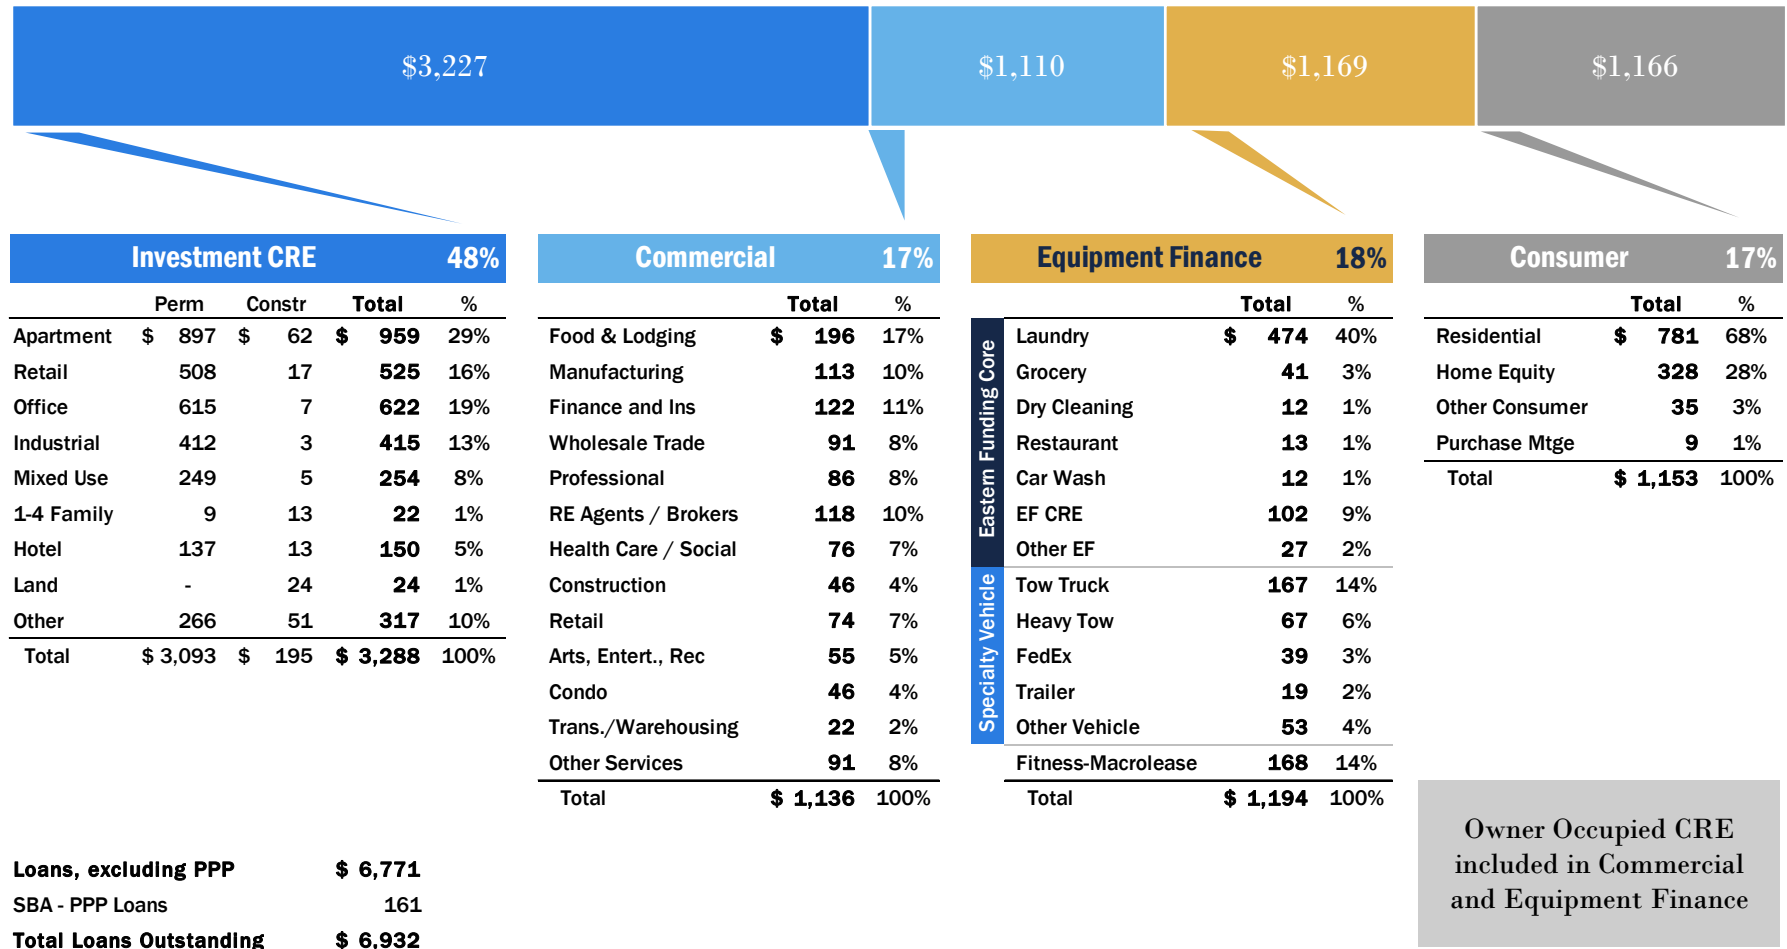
$3,227 $1,110 $1,169 $1,166

| Investment CRE | | | 48% |
|---|---|---|---|
| | Perm | Constr | Total | % |
| Apartment | \$ 897 | \$ 62 | \$ 959 | 29% |
| Retail | 508 | 17 | 525 | 16% |
| Office | 615 | 7 | 622 | 19% |
| Industrial | 412 | 3 | 415 | 13% |
| Mixed Use | 249 | 5 | 254 | 8% |
| 1-4 Family | 9 | 13 | 22 | 1% |
| Hotel | 137 | 13 | 150 | 5% |
| Land | - | 24 | 24 | 1% |
| Other | 266 | 51 | 317 | 10% |
| Total | \$ 3,093 | \$ 195 | \$ 3,288 | 100% |

| Commercial | | 17% |
|---|---|---|
| | Total | % |
| Food & Lodging | \$ 196 | 17% |
| Manufacturing | 113 | 10% |
| Finance and Ins | 122 | 11% |
| Wholesale Trade | 91 | 8% |
| Professional | 86 | 8% |
| RE Agents / Brokers | 118 | 10% |
| Health Care / Social | 76 | 7% |
| Construction | 46 | 4% |
| Retail | 74 | 7% |
| Arts, Entert., Rec | 55 | 5% |
| Condo | 46 | 4% |
| Trans./Warehousing | 22 | 2% |
| Other Services | 91 | 8% |
| Total | \$ 1,136 | 100% |

| Equipment Finance | | | 18% |
|---|---|---|---|
| | | Total | % |
| Eastern Funding Core | Laundry | \$ 474 | 40% |
| | Grocery | 41 | 3% |
| | Dry Cleaning | 12 | 1% |
| | Restaurant | 13 | 1% |
| | Car Wash | 12 | 1% |
| | EF CRE | 102 | 9% |
| | Other EF | 27 | 2% |
| Specialty Vehicle | Tow Truck | 167 | 14% |
| | Heavy Tow | 67 | 6% |
| | FedEx | 39 | 3% |
| | Trailer | 19 | 2% |
| | Other Vehicle | 53 | 4% |
| | Fitness-Macrolease | 168 | 14% |
| | Total | \$ 1,194 | 100% |

| Consumer | | 17% |
|---|---|---|
| | Total | % |
| Residential | \$ 781 | 68% |
| Home Equity | 328 | 28% |
| Other Consumer | 35 | 3% |
| Purchase Mtge | 9 | 1% |
| Total | \$ 1,153 | 100% |

Owner Occupied CRE included in Commercial and Equipment Finance

| | |
|---|---|
| Loans, excluding PPP | \$ 6,771 |
| SBA - PPP Loans | 161 |
| Total Loans Outstanding | \$ 6,932 |